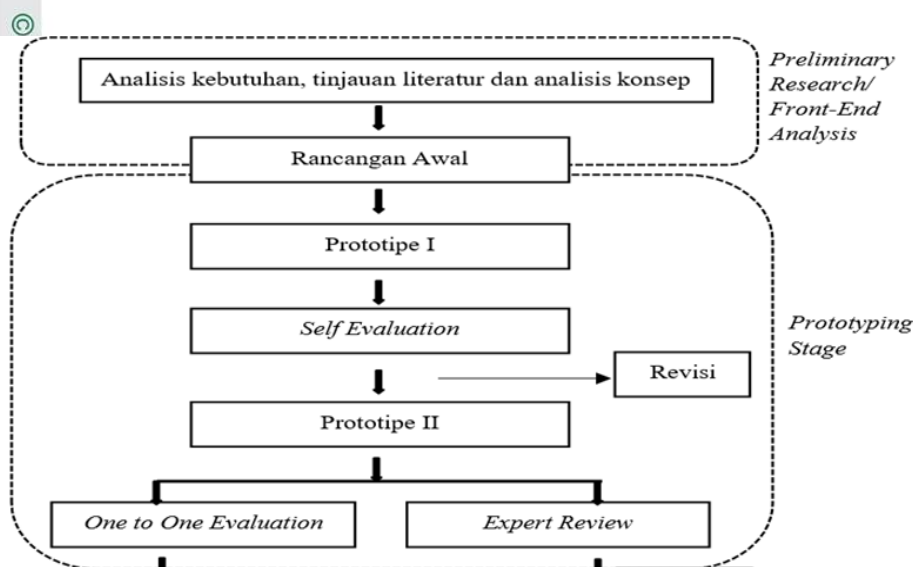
Analisis kebutuhan, tinjauan literatur dan analisis konsep

Preliminary Research/ Front-End Analysis

Rancangan Awal

Prototipe I

Self Evaluation

Prototyping Stage

Revisi

Prototipe II

One to One Evaluation

Expert Review